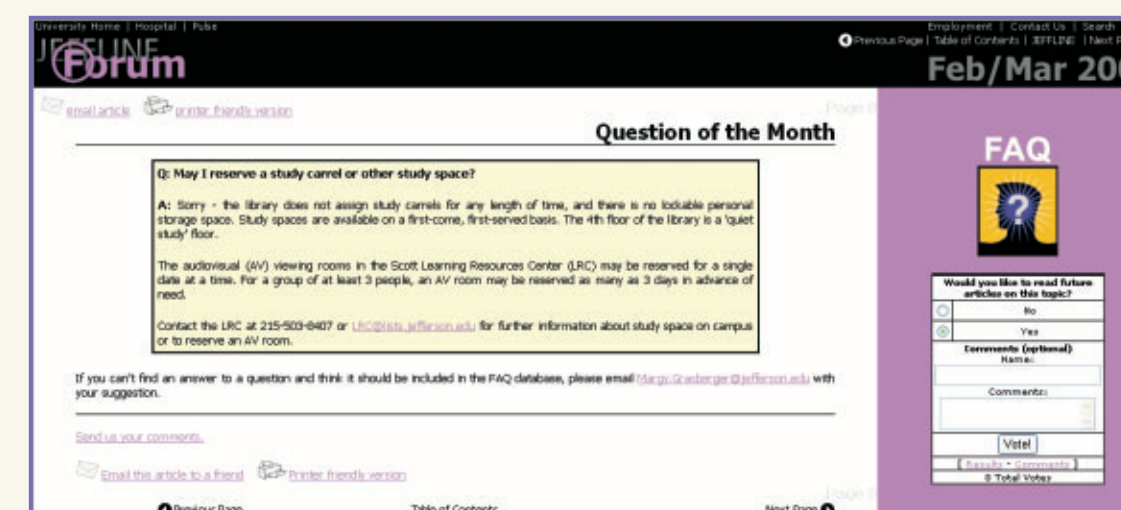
University Home | Hospital | Pulse

Employment | Contact Us | Search

Previous Page | Table of Contents | JEFFLINE | Next P

JEFFLINE Forum

Feb/Mar 20

email article printer friendly version

Question of the Month

Q: May I reserve a study carrel or other study space?

A: Sorry - the library does not assign study carrels for any length of time, and there is no lockable personal storage space. Study spaces are available on a first-come, first-served basis. The 4th floor of the library is a 'quiet study' floor.

The audiovisual (AV) viewing rooms in the Scott Learning Resources Center (LRC) may be reserved for a single date at a time. For a group of at least 3 people, an AV room may be reserved as many as 3 days in advance of need.

Contact the LRC at 215-503-8407 or LRC@lists.jefferson.edu for further information about study space on campus or to reserve an AV room.

If you can't find an answer to a question and think it should be included in the FAQ database, please email Margy.Grasberger@jefferson.edu with your suggestion.

Send us your comments.

Email this article to a friend Printer friendly version

Previous Page Table of Contents Next Page

FAQ

Would you like to read future articles on this topic?

No

Yes

Comments (optional)
Name:

Comments:

Vote!

[ Results - Comments ]
0 Total Votes